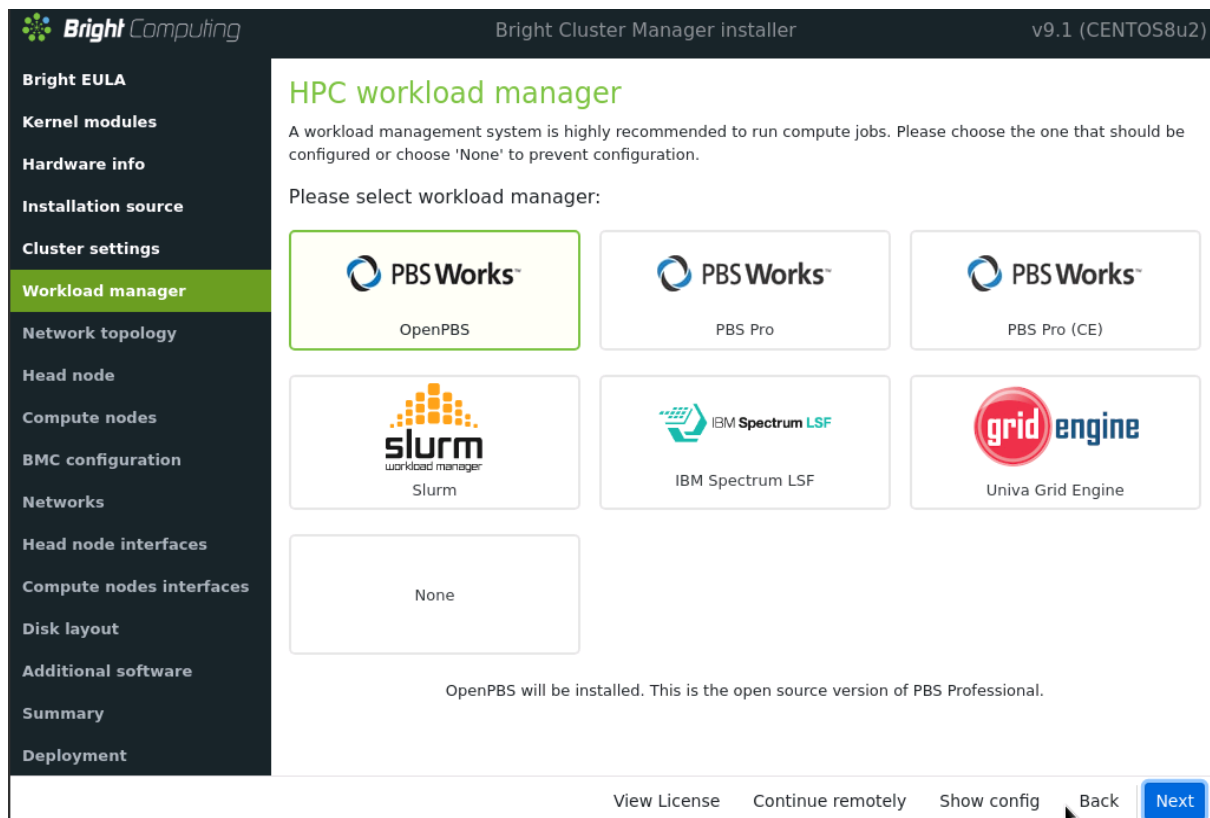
Bright Computing

Bright Cluster Manager installer

v9.1 (CENTOS8u2)

Bright EULA
Kernel modules
Hardware info
Installation source
Cluster settings
Workload manager
Network topology
Head node
Compute nodes
BMC configuration
Networks
Head node interfaces
Compute nodes interfaces
Disk layout
Additional software
Summary
Deployment

HPC workload manager

A workload management system is highly recommended to run compute jobs. Please choose the one that should be configured or choose 'None' to prevent configuration.

Please select workload manager:

PBS Works
OpenPBS

PBS Works
PBS Pro

PBS Works
PBS Pro (CE)

slurm
workload manager
Slurm

IBM Spectrum LSF
IBM Spectrum LSF

grid engine
Univa Grid Engine

None

OpenPBS will be installed. This is the open source version of PBS Professional.

View License
Continue remotely
Show config
Back
Next